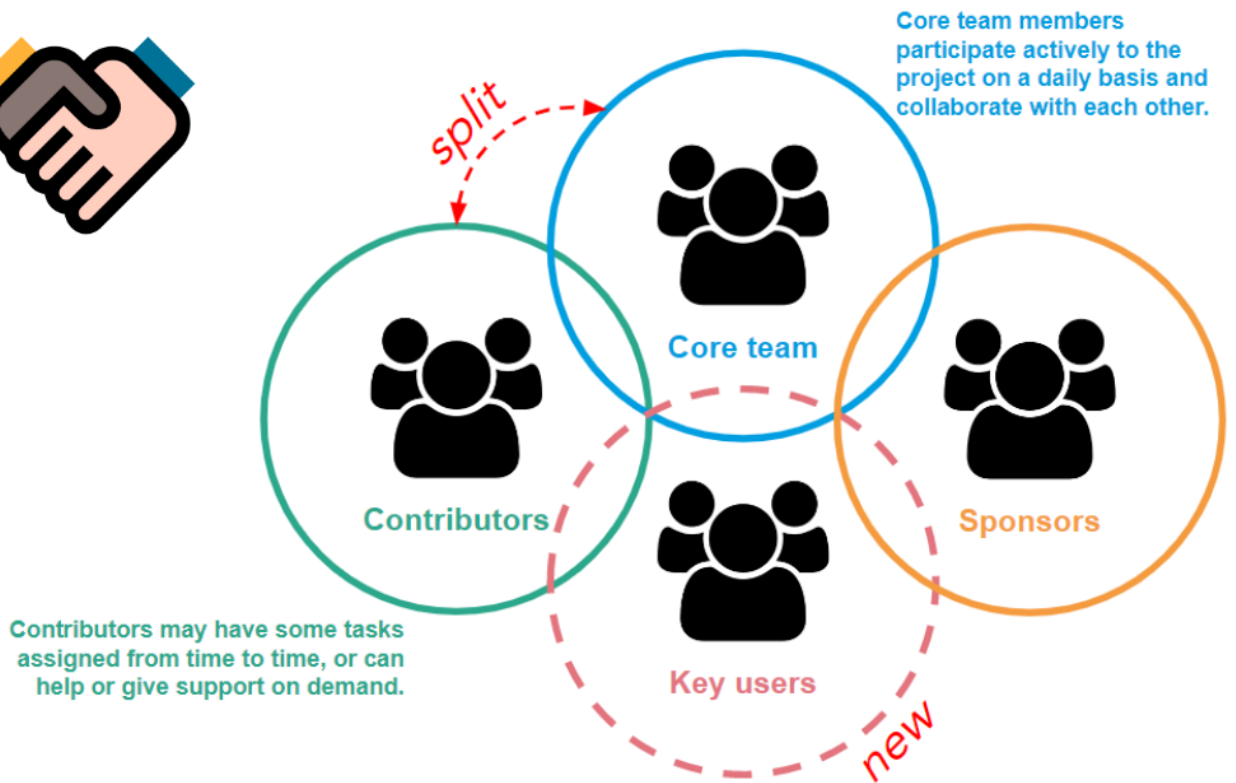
Core team members participate actively to the project on a daily basis and collaborate with each other.

split

Core team

Contributors

Sponsors

Key users

new

Contributors may have some tasks assigned from time to time, or can help or give support on demand.